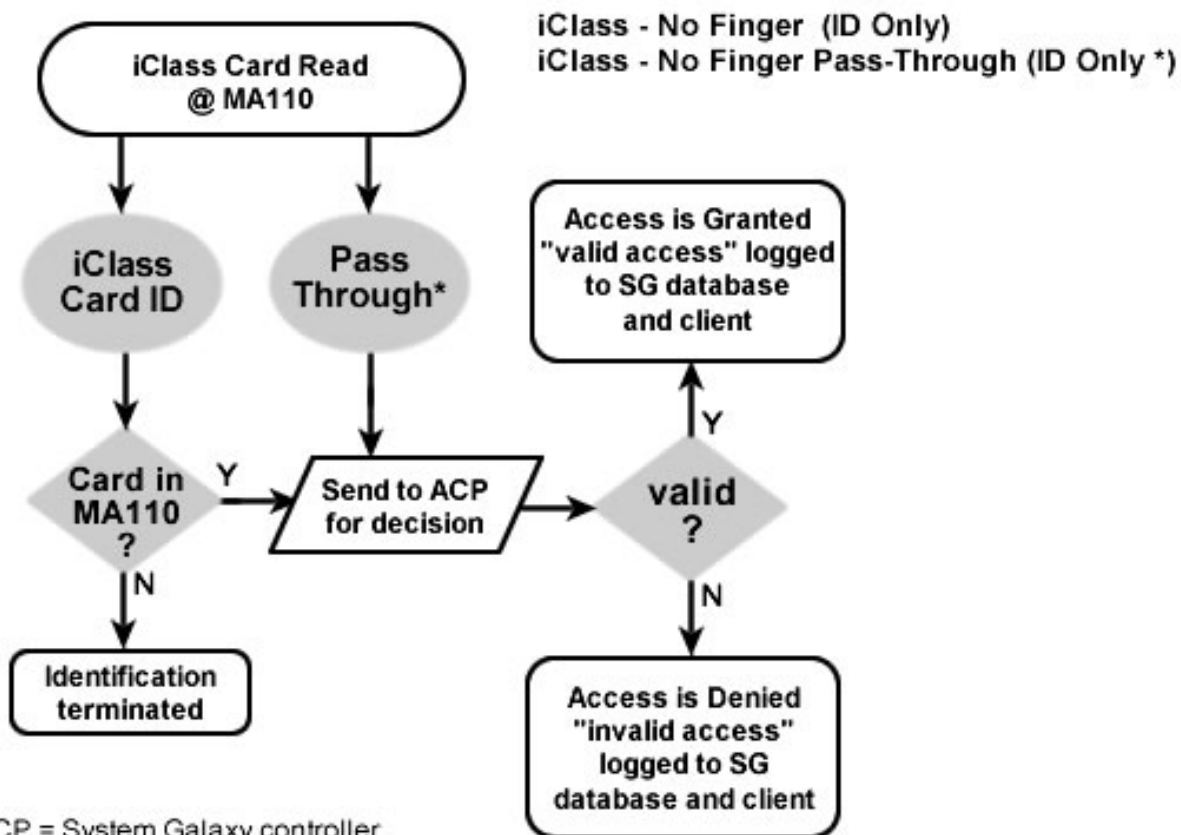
iClass - No Finger (ID Only)
iClass - No Finger Pass-Through (ID Only *)

iClass Card Read @ MA110

iClass Card ID

Pass Through*

Card in MA110 ?

Y

N

Identification terminated

Send to ACP for decision

valid ?

Y

Access is Granted "valid access" logged to SG database and client

N

Access is Denied "invalid access" logged to SG database and client

CP = System Galaxy controller